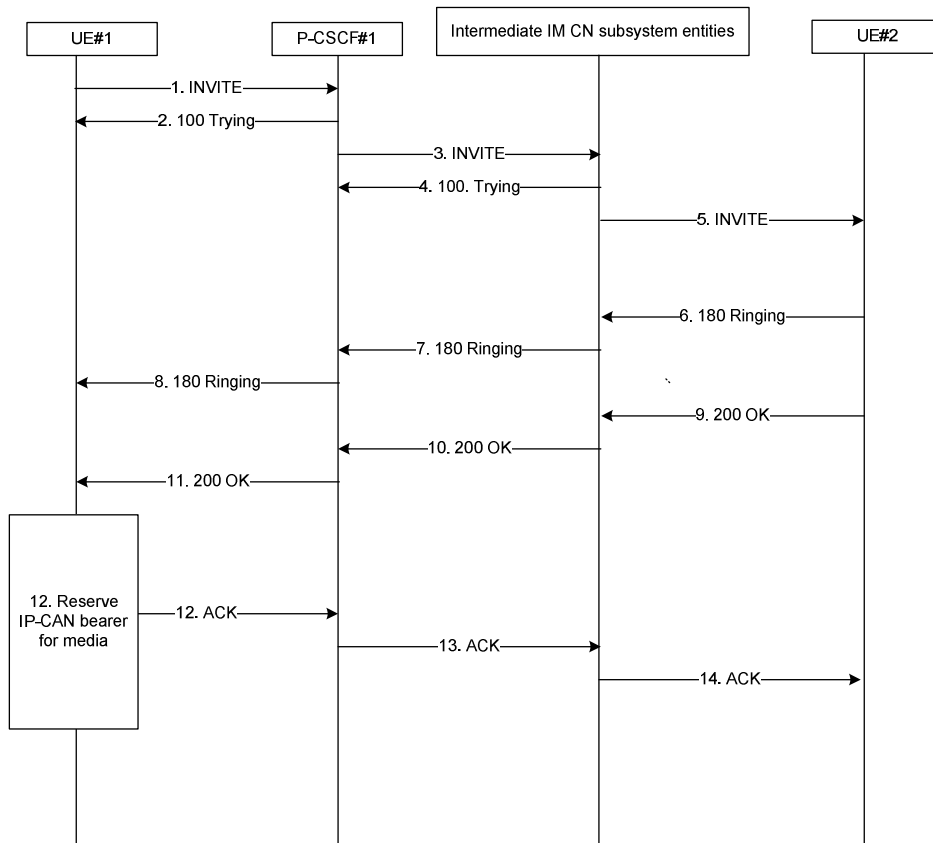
UE#1

P-CSCF#1

Intermediate IM CN subsystem entities

UE#2

1. INVITE

2. 100 Trying

3. INVITE

4. 100. Trying

5. INVITE

6. 180 Ringing

7. 180 Ringing

8. 180 Ringing

9. 200 OK

10. 200 OK

11. 200 OK

12. Reserve IP-CAN bearer for media

12. ACK

13. ACK

14. ACK